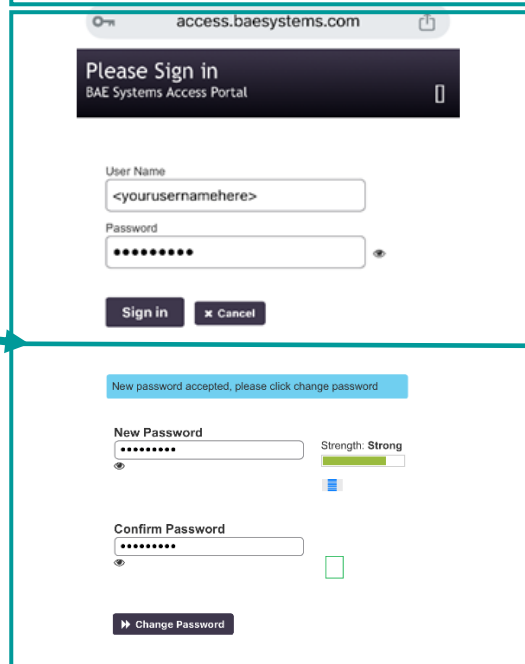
access.baesystems.com

Please Sign in
BAE Systems Access Portal

User Name
<yourusernamehere>

Password
•••••••••

Sign in
Cancel

New password accepted, please click change password

New Password
•••••••••
Strength: Strong

Confirm Password
•••••••••

Change Password